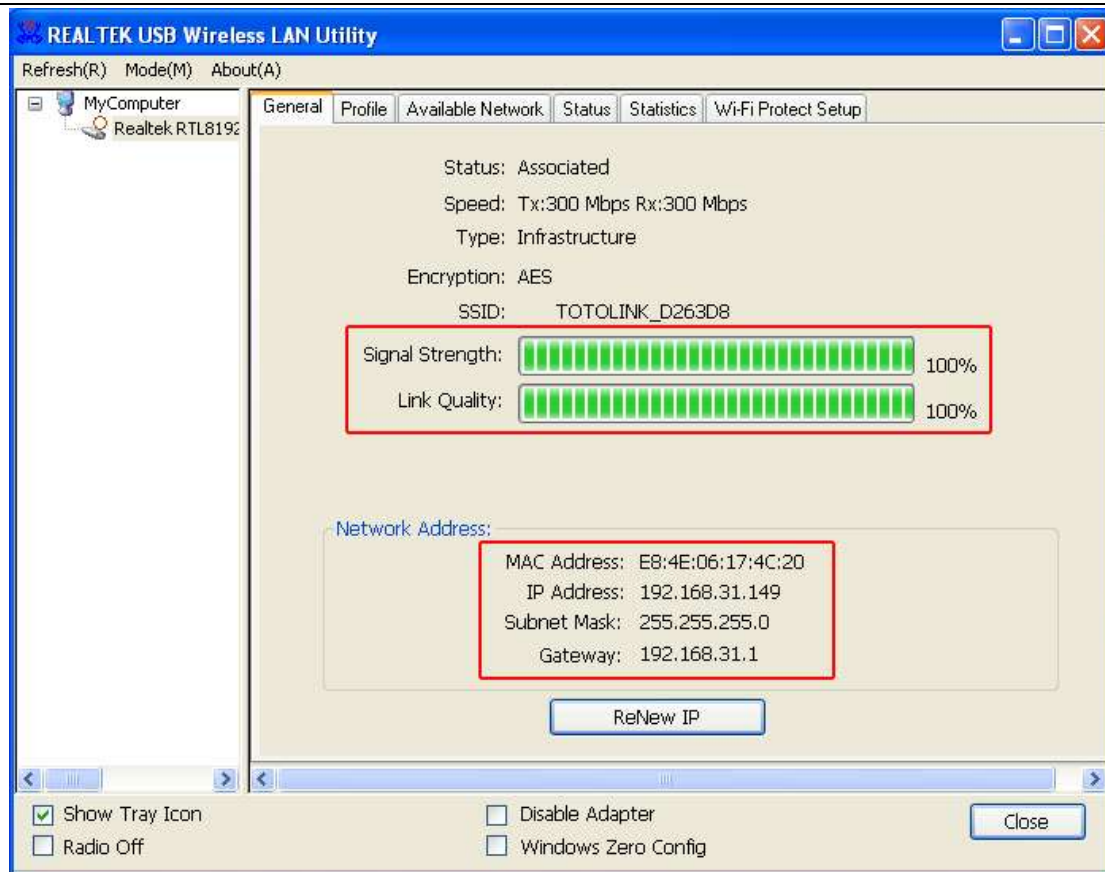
REALTEK USB Wireless LAN Utility

Refresh(R) Mode(M) About(A)

MyComputer
Realtek RTL8192

General | Profile | Available Network | Status | Statistics | Wi-Fi Protect Setup

Status: Associated
Speed: Tx:300 Mbps Rx:300 Mbps
Type: Infrastructure
Encryption: AES
SSID: TOTOLINK_D263D8
Signal Strength: 100%
Link Quality: 100%

Network Address:
MAC Address: E8:4E:06:17:4C:20
IP Address: 192.168.31.149
Subnet Mask: 255.255.255.0
Gateway: 192.168.31.1

ReNew IP

Show Tray Icon
Radio Off
Disable Adapter
Windows Zero Config
Close